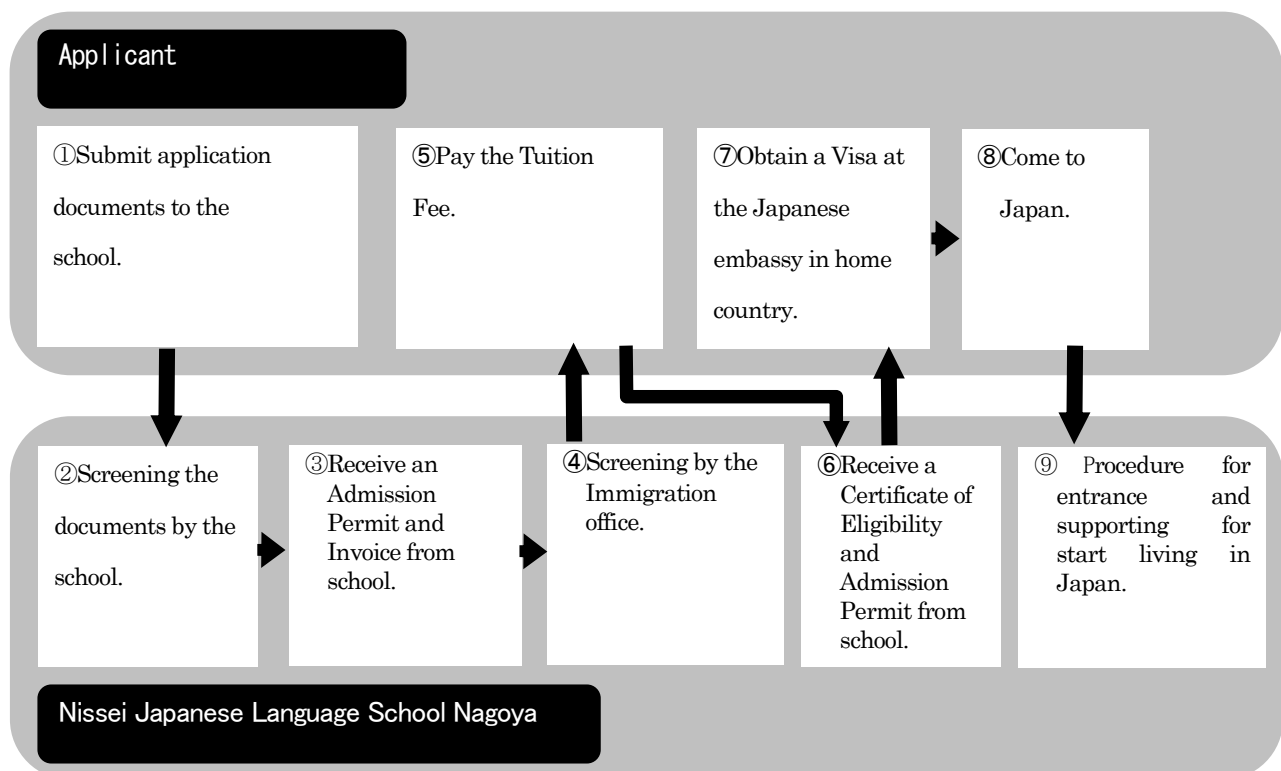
Applicant

①Submit application documents to the school.

⑤Pay the Tuition Fee.

⑦Obtain a Visa at the Japanese embassy in home country.

⑧Come to Japan.

②Screening the documents by the school.

③Receive an Admission Permit and Invoice from school.

④Screening by the Immigration office.

⑥Receive a Certificate of Eligibility and Admission Permit from school.

⑨ Procedure for entrance and supporting for start living in Japan.

Nissei Japanese Language School Nagoya